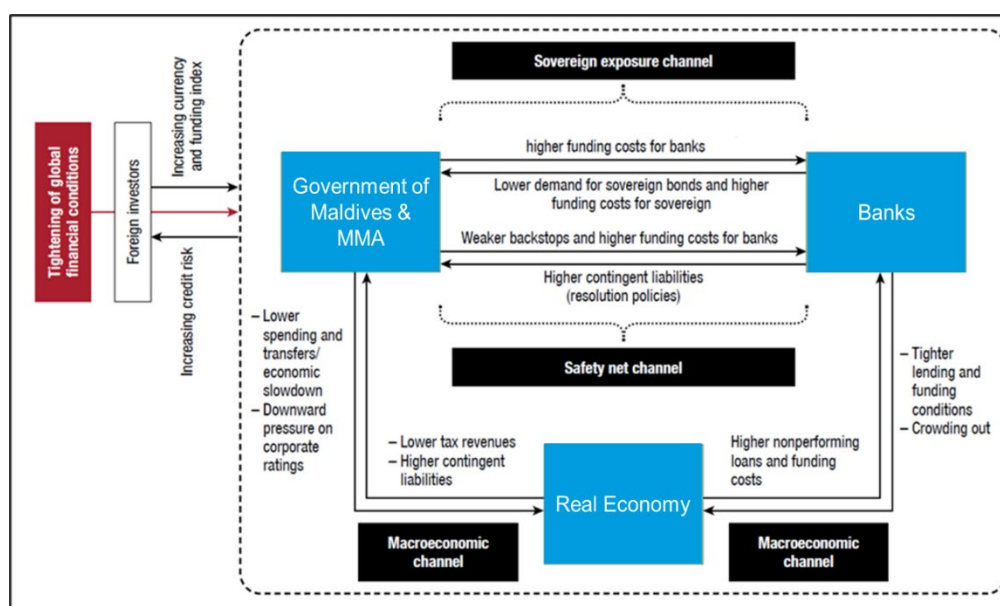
Tightening of global financial conditions

Foreign investors

Increasing currency and funding index

Increasing credit risk

Sovereign exposure channel

Government of Maldives & MMA

higher funding costs for banks

Lower demand for sovereign bonds and higher funding costs for sovereign

Weaker backstops and higher funding costs for banks

Higher contingent liabilities (resolution policies)

Banks

Safety net channel

– Lower spending and transfers/ economic slowdown
– Downward pressure on corporate ratings

– Tighter lending and funding conditions
– Crowding out

– Lower tax revenues
– Higher contingent liabilities

Higher nonperforming loans and funding costs

Real Economy

Macroeconomic channel

Macroeconomic channel